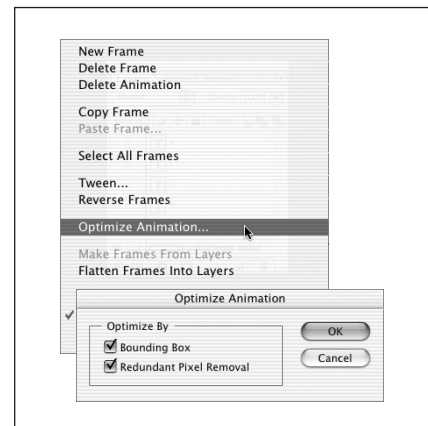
New Frame
Delete Frame
Delete Animation

Copy Frame
Paste Frame...

Select All Frames

Tween...
Reverse Frames

Optimize Animation...

Make Frames From Layers
Flatten Frames Into Layers

Optimize Animation

Optimize By
Bounding Box
Redundant Pixel Removal

OK
Cancel